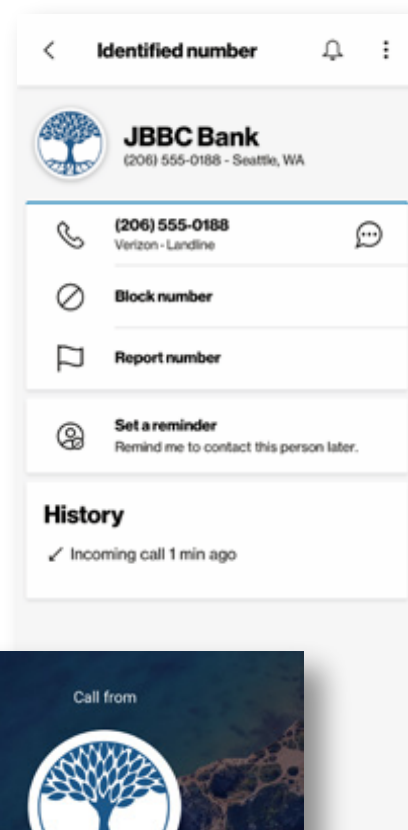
Identified number

JBBC Bank
(206) 555-0188 - Seattle, WA

(206) 555-0188
Verizon - Landline

Block number

Report number

Set a reminder
Remind me to contact this person later.

History

Incoming call 1 min ago

Call from